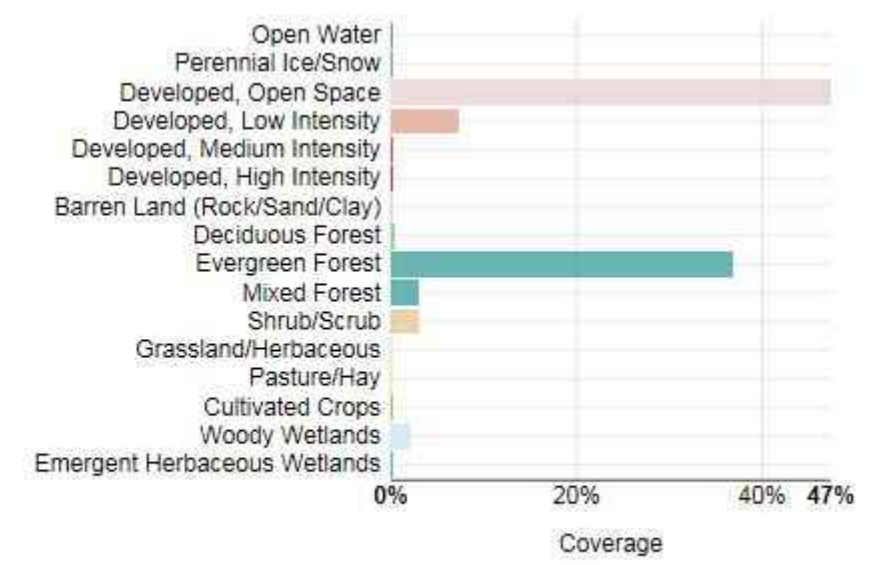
Open Water
Perennial Ice/Snow
Developed, Open Space
Developed, Low Intensity
Developed, Medium Intensity
Developed, High Intensity
Barren Land (Rock/Sand/Clay)
Deciduous Forest
Evergreen Forest
Mixed Forest
Shrub/Scrub
Grassland/Herbaceous
Pasture/Hay
Cultivated Crops
Woody Wetlands
Emergent Herbaceous Wetlands

0% 20% 40% 47%

Coverage